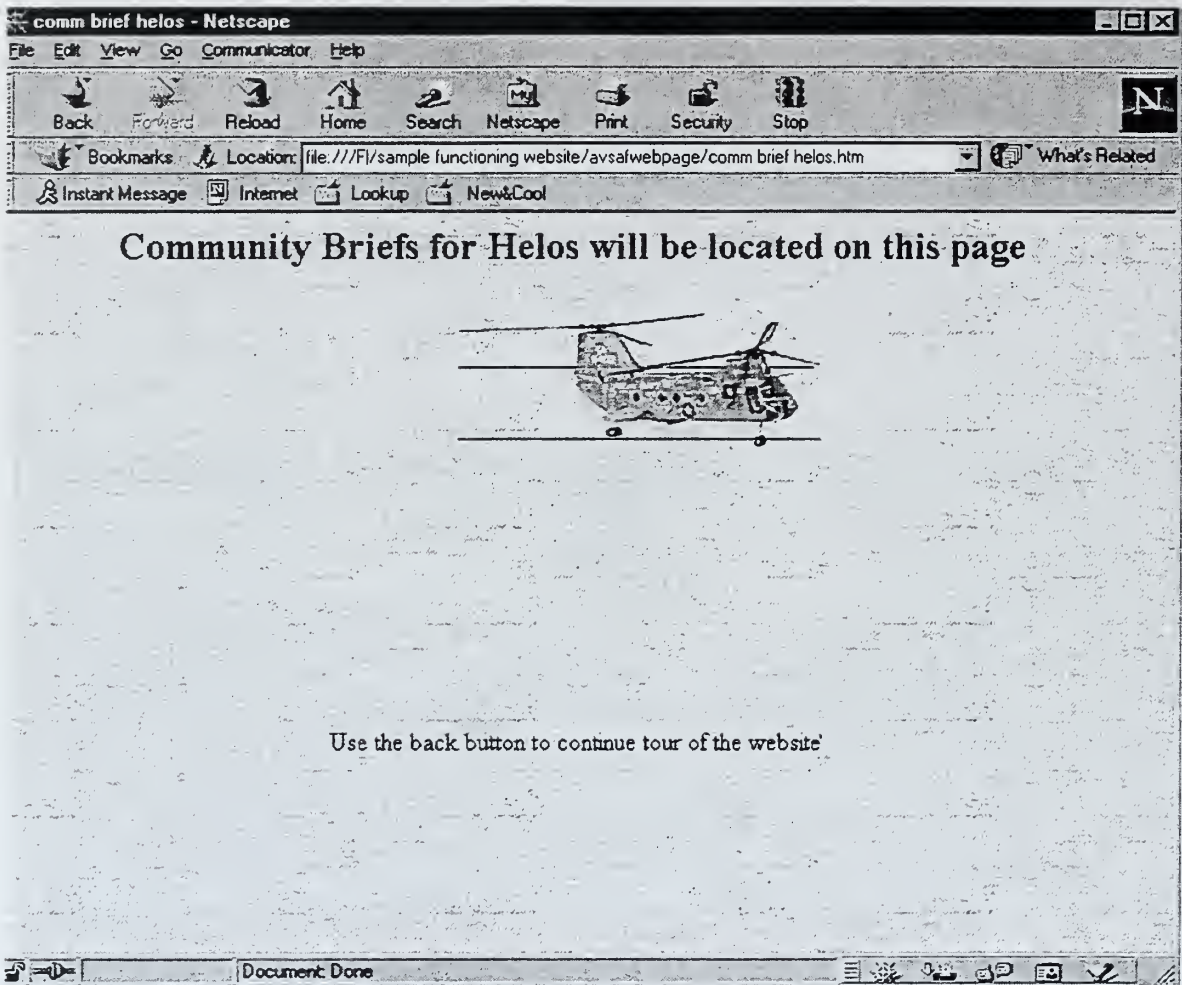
comm brief helos - Netscape

File Edit View Go Communicator Help

Back Forward Reload Home Search Netscape Print Security Stop

N

Bookmarks Location: file:///F|/sample functioning website/avsafwebpage/comm brief helos.htm What's Related

Instant Message Internet Lookup New&Cool

Community Briefs for Helos will be located on this page

Use the back button to continue tour of the website

Document: Done